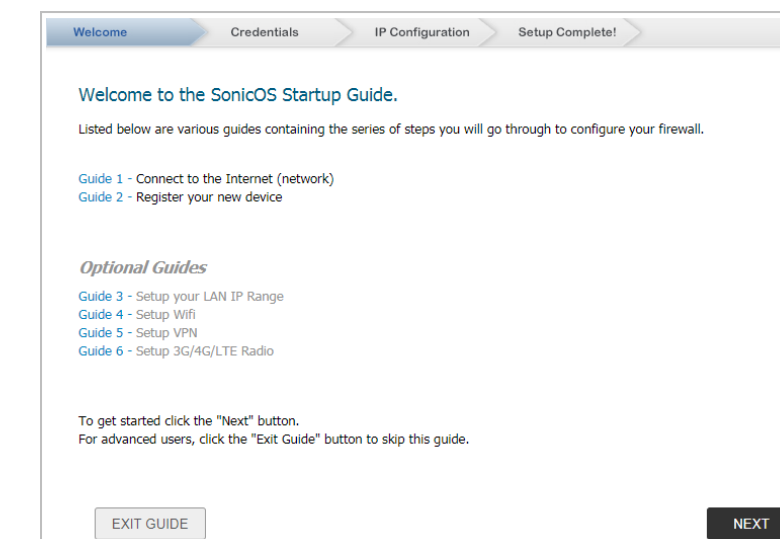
Welcome
Credentials
IP Configuration
Setup Complete!

Welcome to the SonicOS Startup Guide.

Listed below are various guides containing the series of steps you will go through to configure your firewall.

Guide 1 - Connect to the Internet (network)
Guide 2 - Register your new device

Optional Guides

Guide 3 - Setup your LAN IP Range
Guide 4 - Setup Wifi
Guide 5 - Setup VPN
Guide 6 - Setup 3G/4G/LTE Radio

To get started click the "Next" button.
For advanced users, click the "Exit Guide" button to skip this guide.

EXIT GUIDE
NEXT